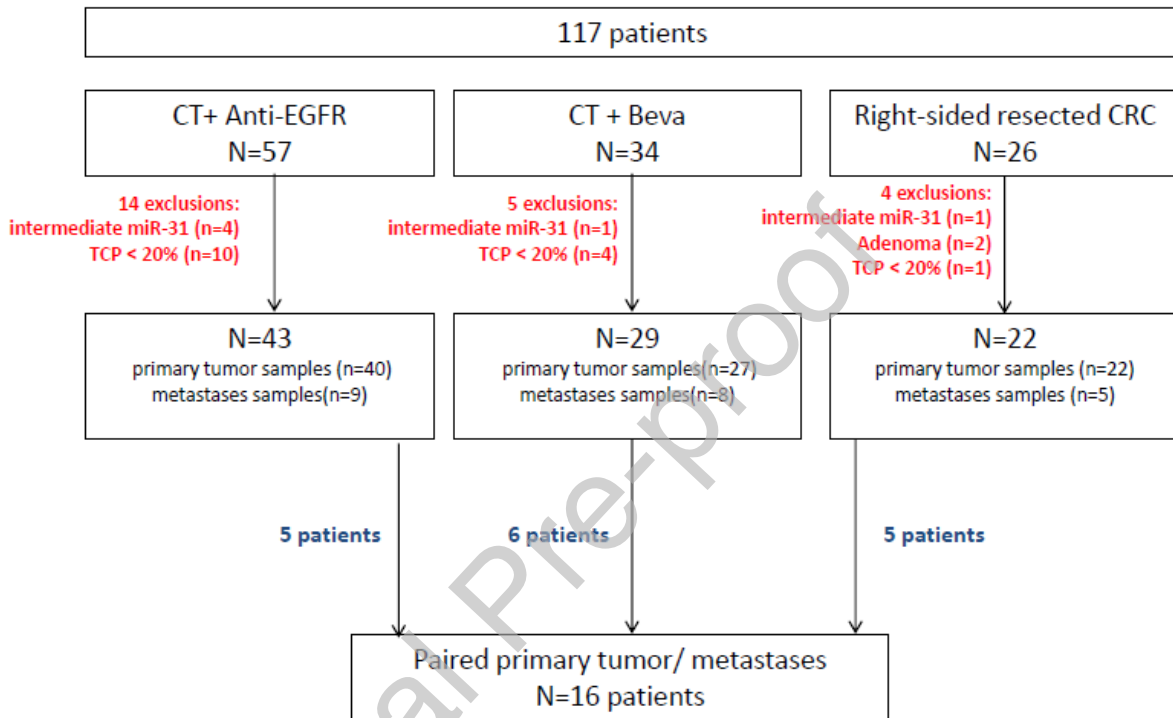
117 patients

CT+ Anti-EGFR
N=57

CT + Beva
N=34

Right-sided resected CRC
N=26

14 exclusions:
intermediate miR-31 (n=4)
TCP < 20% (n=10)

5 exclusions:
intermediate miR-31 (n=1)
TCP < 20% (n=4)

4 exclusions:
intermediate miR-31 (n=1)
Adenoma (n=2)
TCP < 20% (n=1)

N=43
primary tumor samples (n=40)
metastases samples(n=9)

N=29
primary tumor samples(n=27)
metastases samples(n=8)

N=22
primary tumor samples (n=22)
metastases samples (n=5)

5 patients

6 patients

5 patients

Paired primary tumor/ metastases
N=16 patients

al Pre-proof